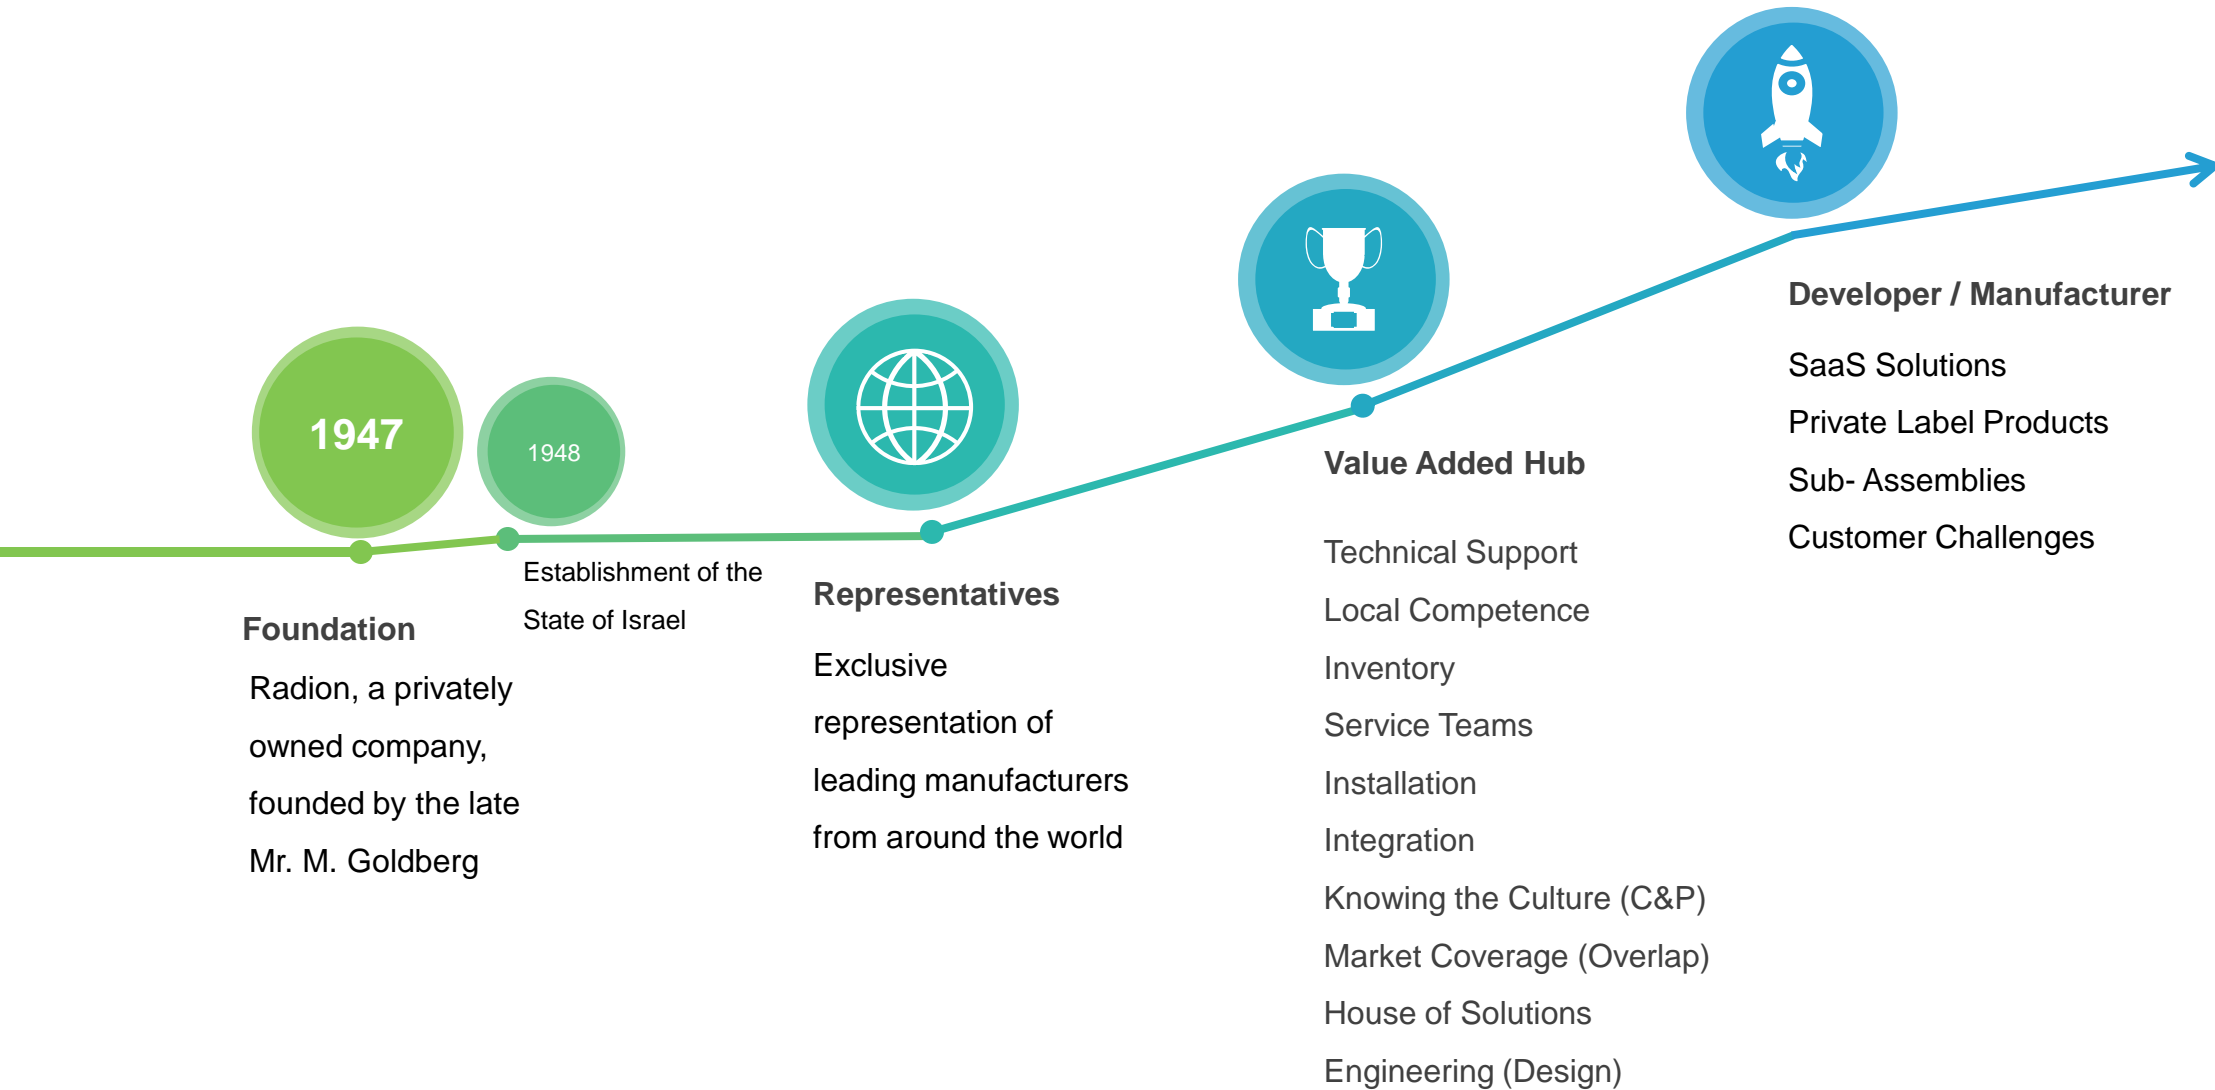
1947

1948

Foundation

Radion, a privately owned company, founded by the late Mr. M. Goldberg

Establishment of the State of Israel

Representatives

Exclusive representation of leading manufacturers from around the world

Value Added Hub

Technical Support
Local Competence
Inventory
Service Teams
Installation
Integration
Knowing the Culture (C&P)
Market Coverage (Overlap)
House of Solutions
Engineering (Design)

Developer / Manufacturer

SaaS Solutions
Private Label Products
Sub- Assemblies
Customer Challenges